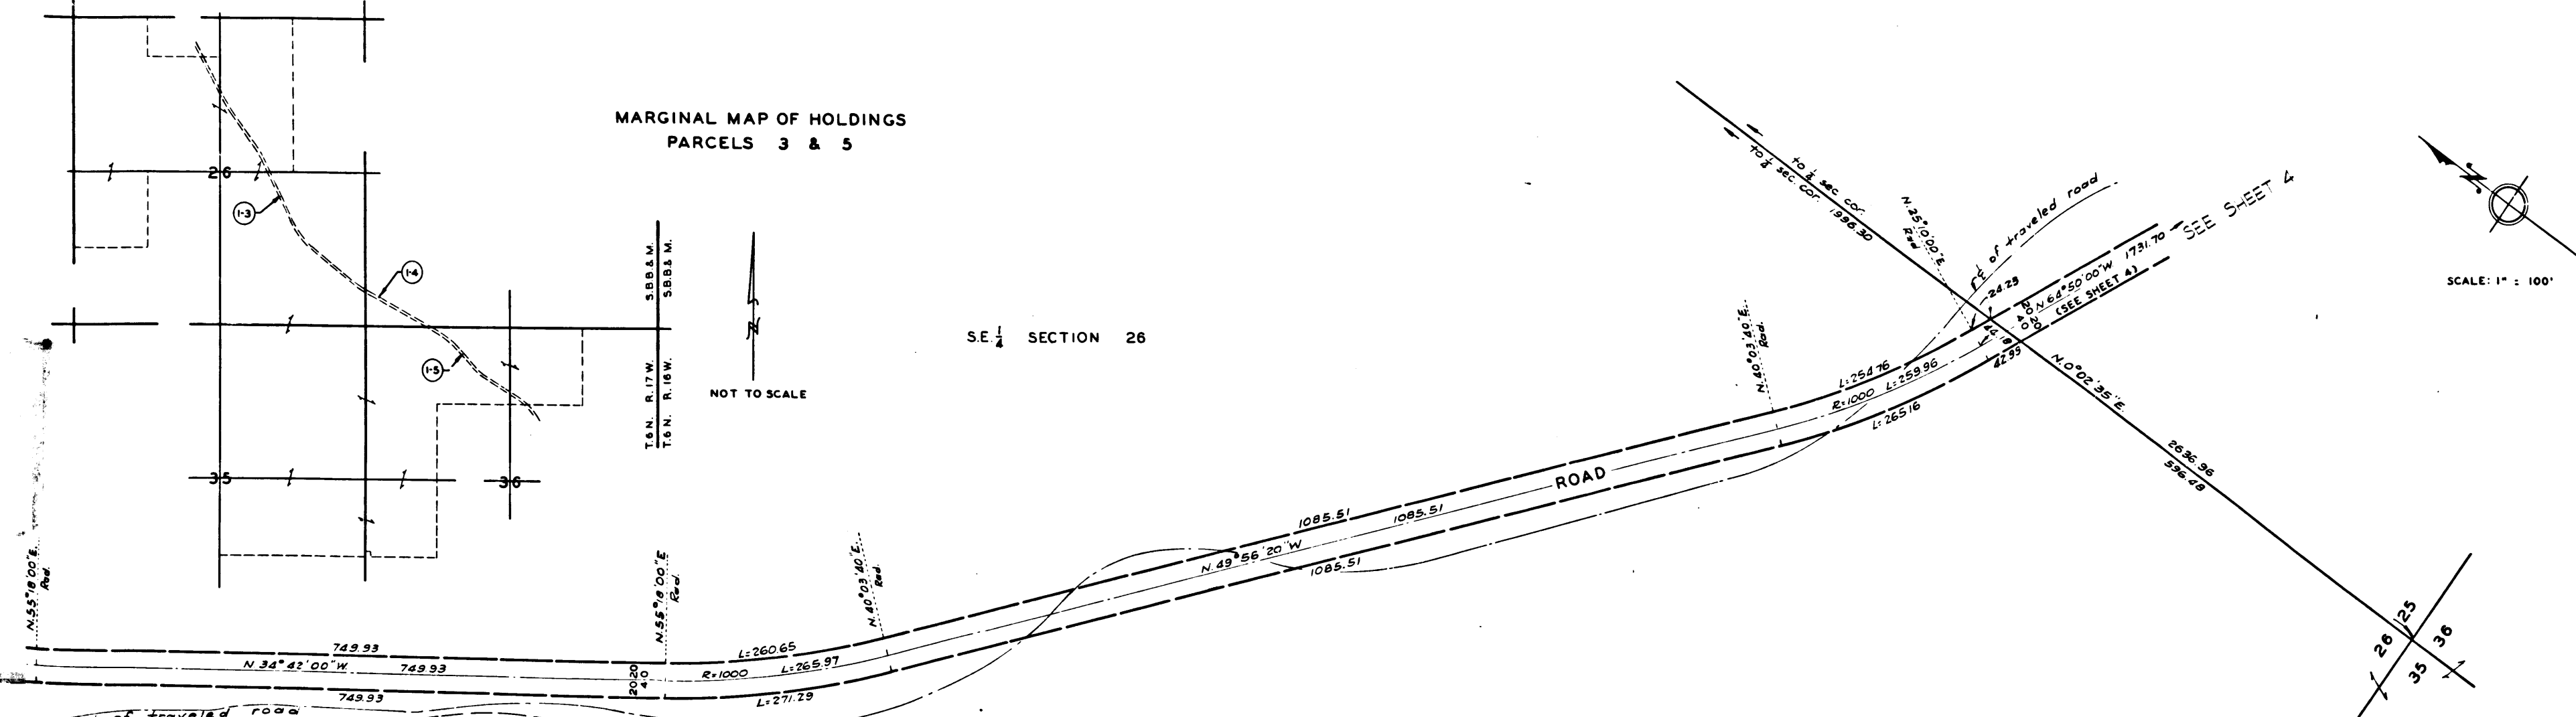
MARGINAL MAP OF HOLDINGS
PARCELS 3 & 5

26
1-3
1-4
1-5
35
36

S.B.B.& M.
S.B.B.& M.
T.6 N. R.17 W.
T.6 N. R.16 W.

NOT TO SCALE

S.E.$\frac{1}{4}$ SECTION 26

to $\frac{1}{4}$ sec cor
to $\frac{1}{4}$ sec cor. 1996.30
N.25°10'00"E. Rad.
℄ of traveled road
SEE SHEET 4
N.64°50'00"W 1731.70
(SEE SHEET 4)
24.25
20
40
20
46.18
42.95
N.0°02'35"E.
2636.96
596.48

SCALE: 1" = 100'

N.40°03'40"E. Rad.
L=254.76
L=259.96
R=1000
L=265.16
ROAD
1085.51
1085.51
N.49°56'20"W
1085.51

N.55°18'00"E. Rad.
N.55°18'00"E. Rad.
N.40°03'40"E. Rad.
749.93
N.34°42'00"W. 749.93
749.93
20
20
40
L=260.65
L=265.97
R=1000
L=271.29
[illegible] of traveled road

26
25
35
36